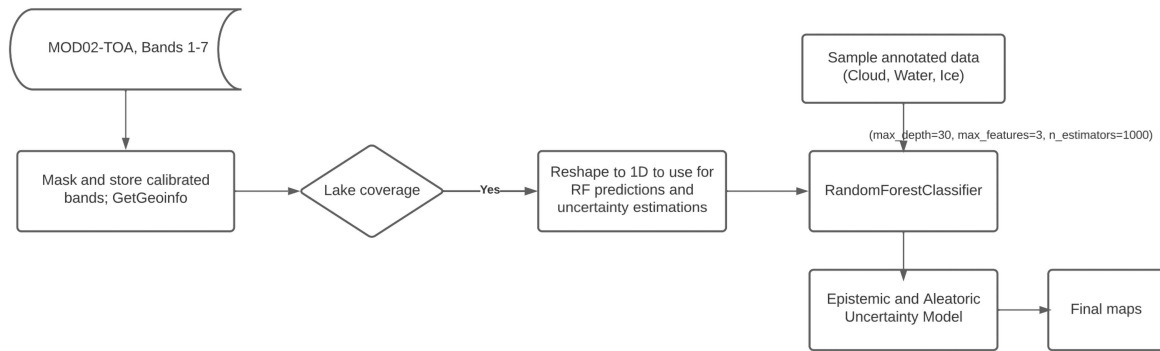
MOD02-TOA, Bands 1-7

Mask and store calibrated bands; GetGeoinfo

Lake coverage

Yes

Reshape to 1D to use for RF predictions and uncertainty estimations

Sample annotated data (Cloud, Water, Ice)

(max_depth=30, max_features=3, n_estimators=1000)

RandomForestClassifier

Epistemic and Aleatoric Uncertainty Model

Final maps